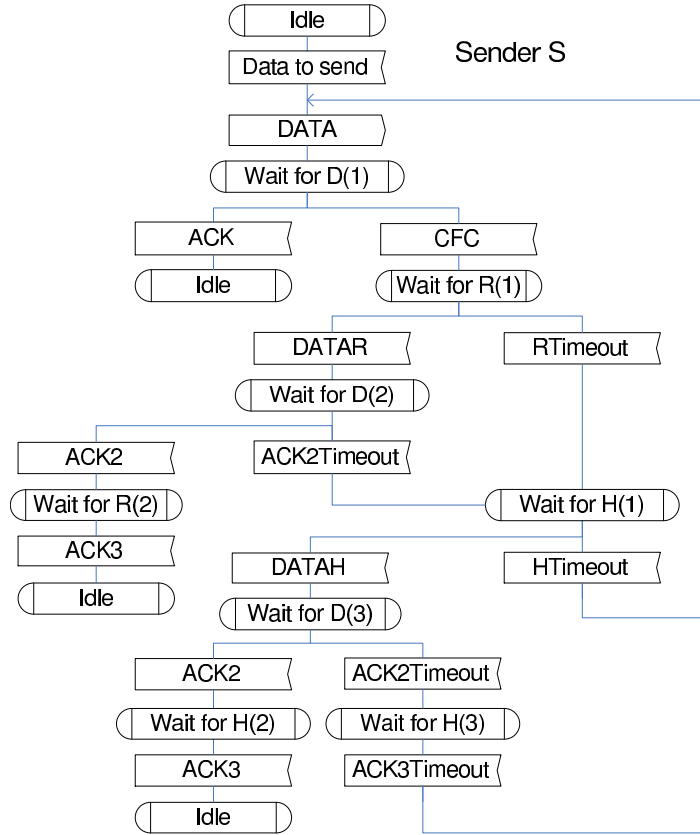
Sender S

Idle

Data to send

DATA

Wait for D(1)

ACK

Idle

CFC

Wait for R(1)

DATAR

Wait for D(2)

RTimeout

ACK2

Wait for R(2)

ACK3

Idle

ACK2Timeout

Wait for H(1)

DATAH

Wait for D(3)

HTimeout

ACK2

Wait for H(2)

ACK3

Idle

ACK2Timeout

Wait for H(3)

ACK3Timeout